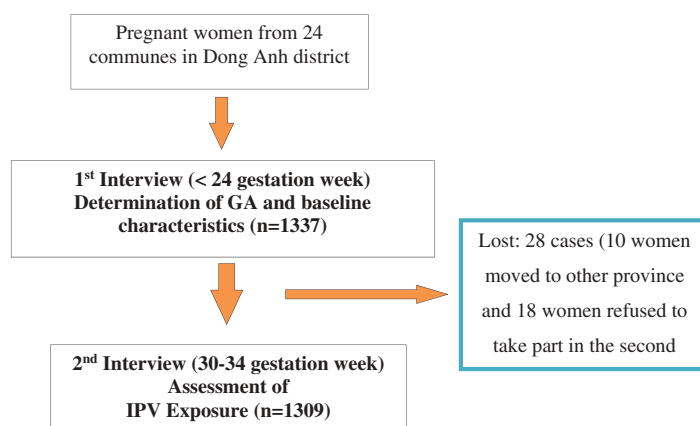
Pregnant women from 24 communes in Dong Anh district

1$^{st}$ Interview (< 24 gestation week) Determination of GA and baseline characteristics (n=1337)

Lost: 28 cases (10 women moved to other province and 18 women refused to take part in the second

2$^{nd}$ Interview (30-34 gestation week) Assessment of IPV Exposure (n=1309)